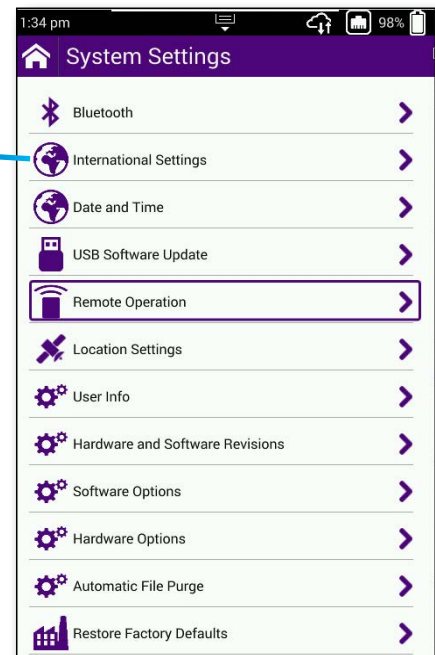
1:34 pm

98%

System Settings

Bluetooth

International Settings

Date and Time

USB Software Update

Remote Operation

Location Settings

User Info

Hardware and Software Revisions

Software Options

Hardware Options

Automatic File Purge

Restore Factory Defaults